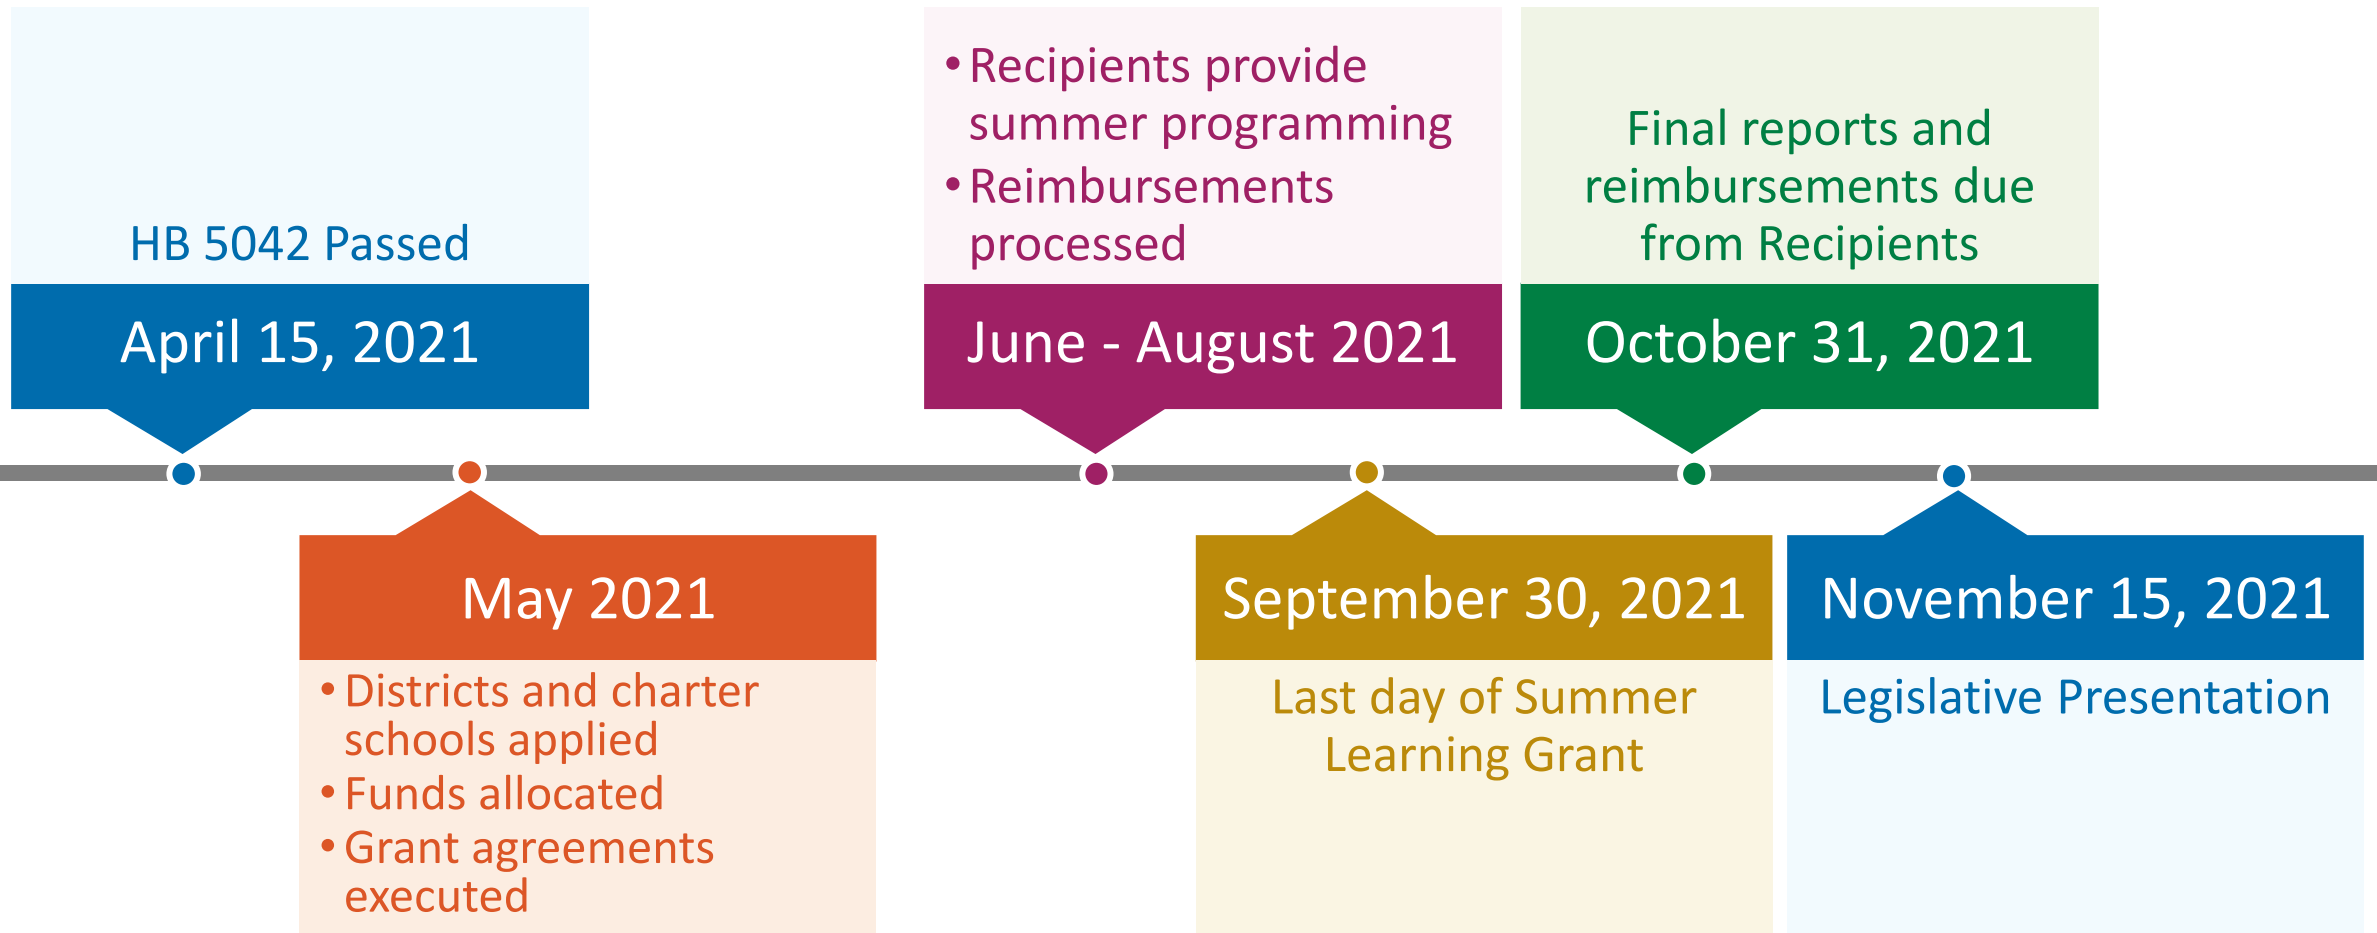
HB 5042 Passed

April 15, 2021

May 2021

• Districts and charter schools applied
• Funds allocated
• Grant agreements executed

• Recipients provide summer programming
• Reimbursements processed

June - August 2021

September 30, 2021

Last day of Summer Learning Grant

Final reports and reimbursements due from Recipients

October 31, 2021

November 15, 2021

Legislative Presentation